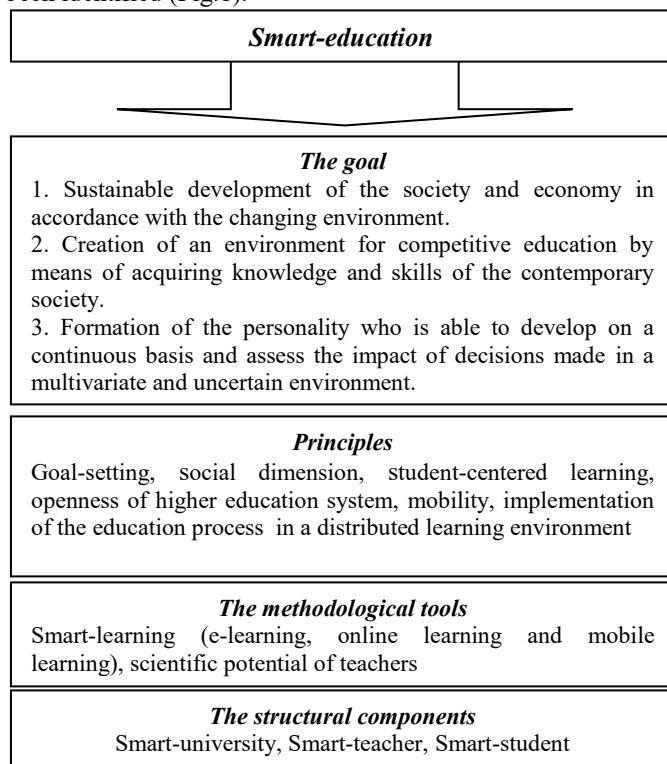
been identified (Fig.1).

Smart-education

The goal

1. Sustainable development of the society and economy in accordance with the changing environment.

2. Creation of an environment for competitive education by means of acquiring knowledge and skills of the contemporary society.

3. Formation of the personality who is able to develop on a continuous basis and assess the impact of decisions made in a multivariate and uncertain environment.

Principles

Goal-setting, social dimension, student-centered learning, openness of higher education system, mobility, implementation of the education process in a distributed learning environment

The methodological tools

Smart-learning (e-learning, online learning and mobile learning), scientific potential of teachers

The structural components

Smart-university, Smart-teacher, Smart-student